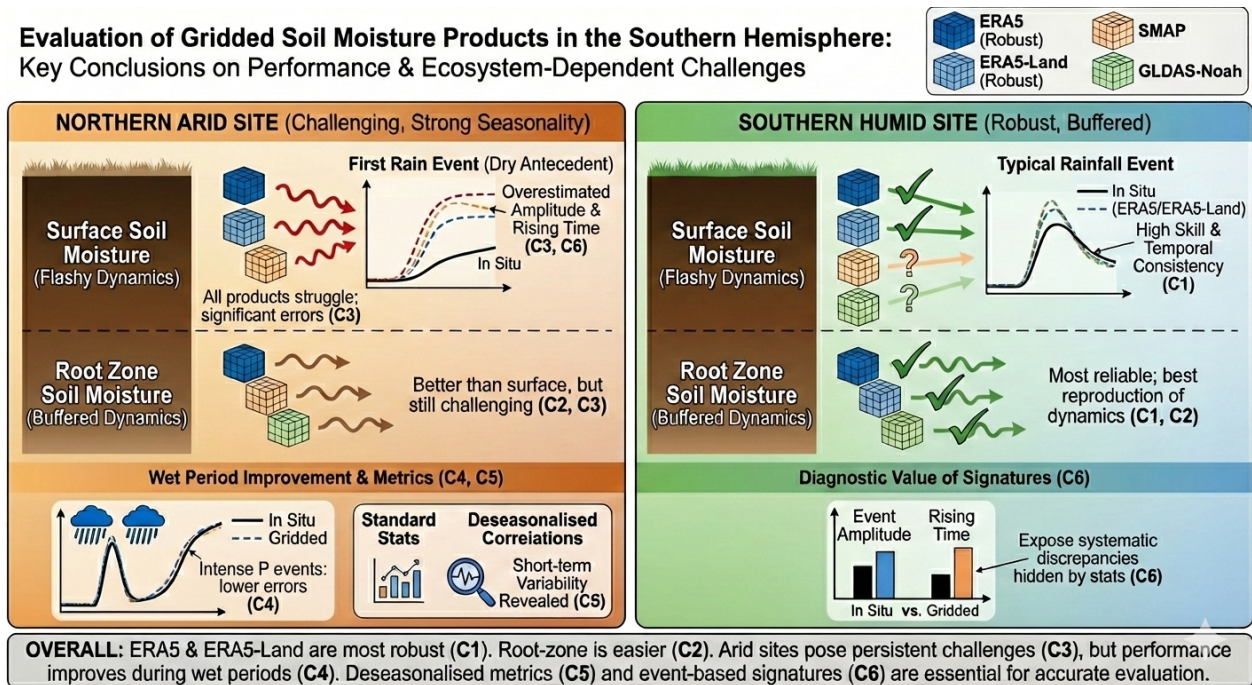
Evaluation of Gridded Soil Moisture Products in the Southern Hemisphere:
Key Conclusions on Performance & Ecosystem-Dependent Challenges

ERA5 (Robust)
SMAP
ERA5-Land (Robust)
GLDAS-Noah

NORTHERN ARID SITE (Challenging, Strong Seasonality)

Surface Soil Moisture (Flashy Dynamics)

First Rain Event (Dry Antecedent)

Overestimated Amplitude & Rising Time (C3, C6)

In Situ

All products struggle; significant errors (C3)

Root Zone Soil Moisture (Buffered Dynamics)

Better than surface, but still challenging (C2, C3)

Wet Period Improvement & Metrics (C4, C5)

In Situ
Gridded

Intense P events: lower errors (C4)

Standard Stats

Deseasonalised Correlations

Short-term Variability Revealed (C5)

SOUTHERN HUMID SITE (Robust, Buffered)

Surface Soil Moisture (Flashy Dynamics)

Typical Rainfall Event

In Situ
(ERA5/ERA5-Land)

High Skill & Temporal Consistency (C1)

Root Zone Soil Moisture (Buffered Dynamics)

Most reliable; best reproduction of dynamics (C1, C2)

Diagnostic Value of Signatures (C6)

Event Amplitude

Rising Time

In Situ vs. Gridded

Expose systematic discrepancies hidden by stats (C6)

OVERALL: ERA5 & ERA5-Land are most robust (C1). Root-zone is easier (C2). Arid sites pose persistent challenges (C3), but performance improves during wet periods (C4). Deseasonalised metrics (C5) and event-based signatures (C6) are essential for accurate evaluation.